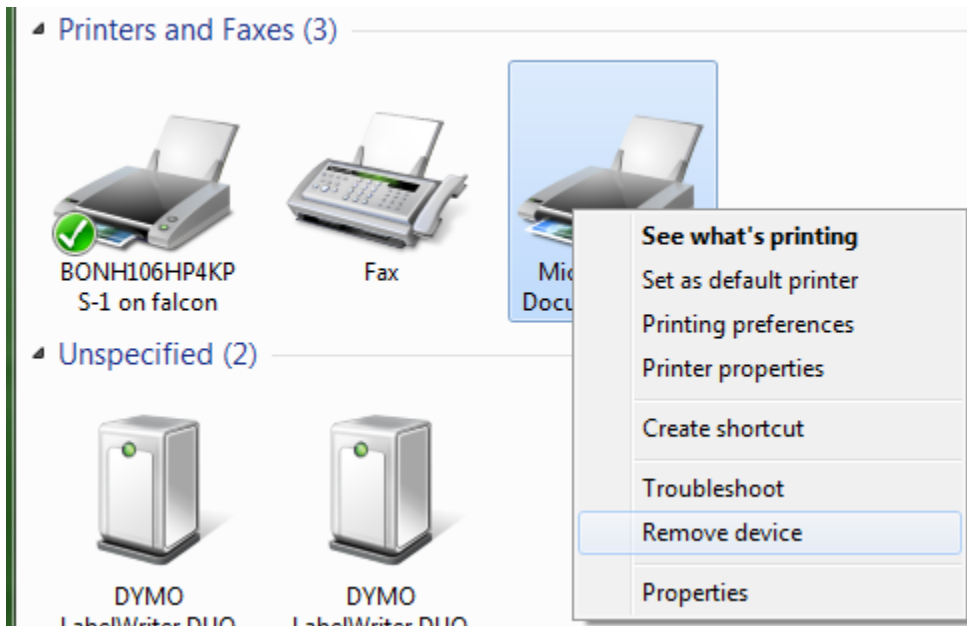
Printers and Faxes (3)

BONH106HP4KPS-1 on falcon

Fax

Mic
Docu

See what's printing
Set as default printer
Printing preferences
Printer properties
Create shortcut
Troubleshoot
Remove device
Properties

Unspecified (2)

DYMO
LabelWriter DUO

DYMO
LabelWriter DUO